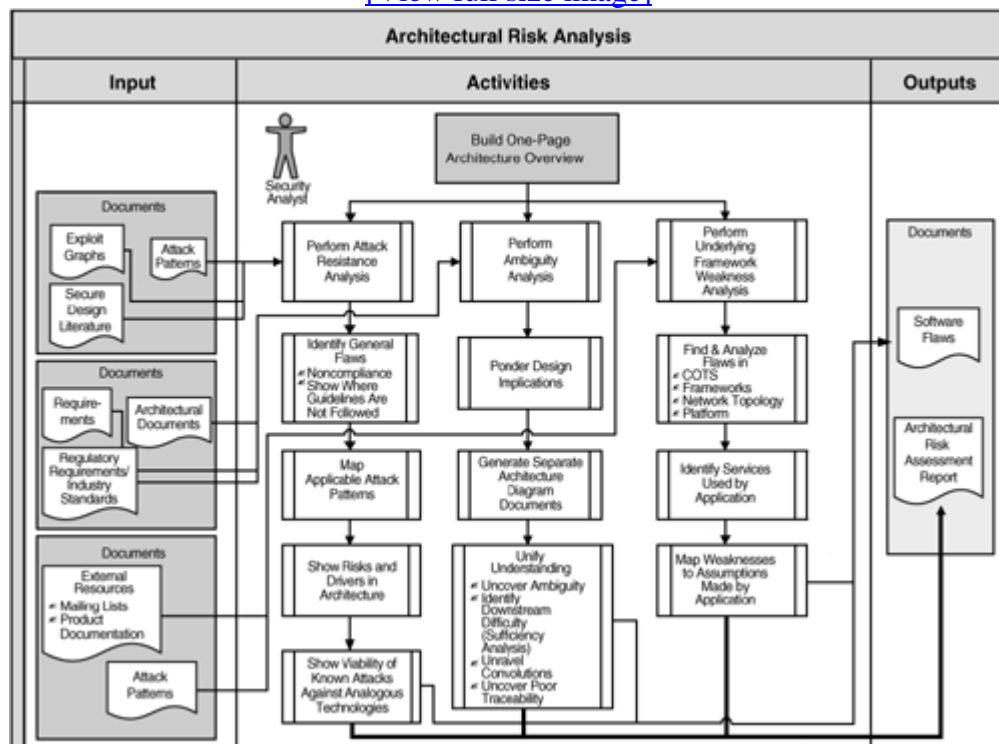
[view full size image]

Architectural Risk Analysis

Input

Activities

Outputs

Security Analyst

Build One-Page Architecture Overview

Documents

Exploit Graphs

Attack Patterns

Secure Design Literature

Perform Attack Resistance Analysis

Perform Ambiguity Analysis

Perform Underlying Framework Weakness Analysis

Documents

Software Flaws

Architectural Risk Assessment Report

Documents

Requirements

Architectural Documents

Regulatory Requirements/ Industry Standards

Identify General Flaws
✓ Noncompliance
✓ Show Where Guidelines Are Not Followed

Ponder Design Implications

Find & Analyze Flaws in
✓ COTS
✓ Frameworks
✓ Network Topology
✓ Platform

Map Applicable Attack Patterns

Generate Separate Architecture Diagram Documents

Identify Services Used by Application

Documents

External Resources
✓ Mailing Lists
✓ Product Documentation

Attack Patterns

Show Risks and Drivers in Architecture

Unify Understanding
✓ Uncover Ambiguity
✓ Identify Downstream Difficulty (Sufficiency Analysis)
✓ Unravel Convolutions
✓ Uncover Poor Traceability

Map Weaknesses to Assumptions Made by Application

Show Viability of Known Attacks Against Analogous Technologies